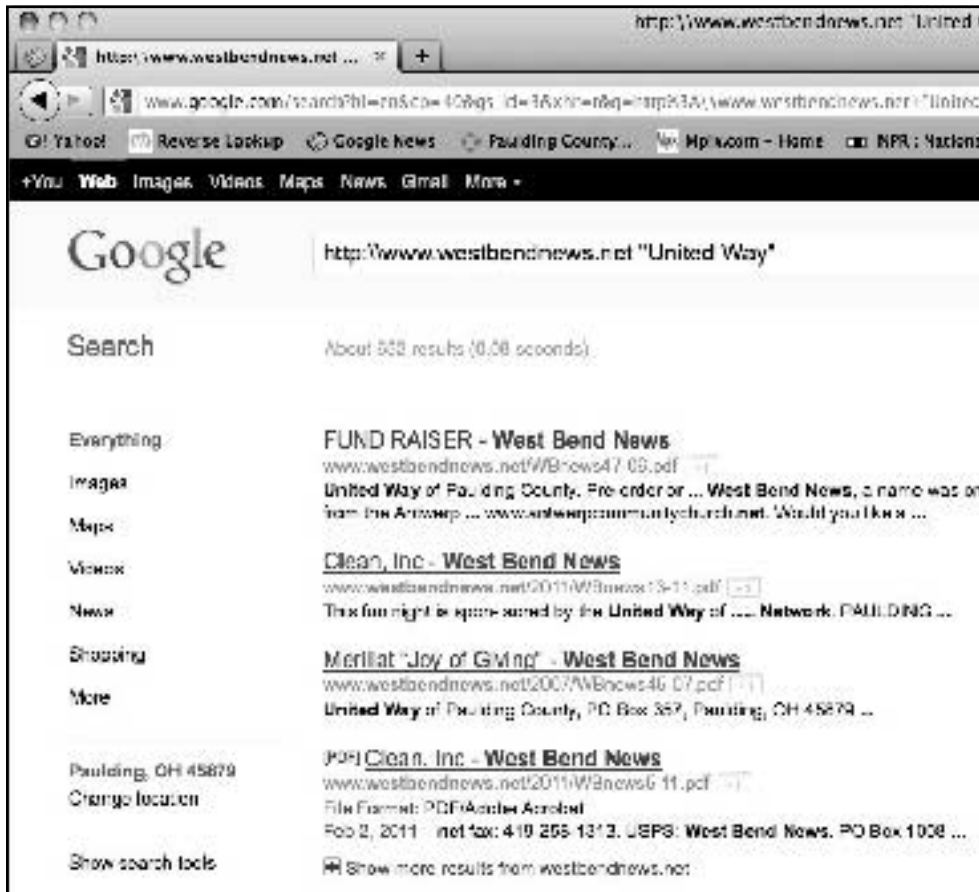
http:\\www.westbendnews.net "United

http://www.westbendnews.net ... ×

+

www.google.com/search?hl=en&cp=40&gs_id=3&xhr=t&q=http%3A\\www.westbendnews.net+"United

G! Yahoo! Reverse Lookup Google News Paulding County... Mpls.com - Home NPR : National

+You Web Images Videos Maps News Gmail More ▾

Google

http:\\www.westbendnews.net "United Way"

Search

About 553 results (0.08 seconds)

Everything

Images

Maps

Videos

News

Shopping

More

Paulding, OH 45879

Change location

Show search tools

FUND RAISER - West Bend News

www.westbendnews.net/WBnews47-09.pdf

United Way of Paulding County. Pre-order or ... West Bend News, a name was or from the Antwerp ... www.antwerpcommunitychurch.net. Would you like a ...

Clean, Inc - West Bend News

www.westbendnews.net/2011/WBnews13-11.pdf

This fun night is sponsored by the United Way of .... Network. PAULDING ...

Merillat "Joy of Giving" - West Bend News

www.westbendnews.net/2007/WBnews46-07.pdf

United Way of Paulding County, PO Box 357, Paulding, OH 45879 ...

PDF Clean, Inc - West Bend News

www.westbendnews.net/2011/WBnews6-11.pdf

File Format: PDF/Adobe Acrobat

Feb 2, 2011 ... net fax: 419 258 1313. USPS: West Bend News, PO Box 1008 ...

Show more results from westbendnews.net